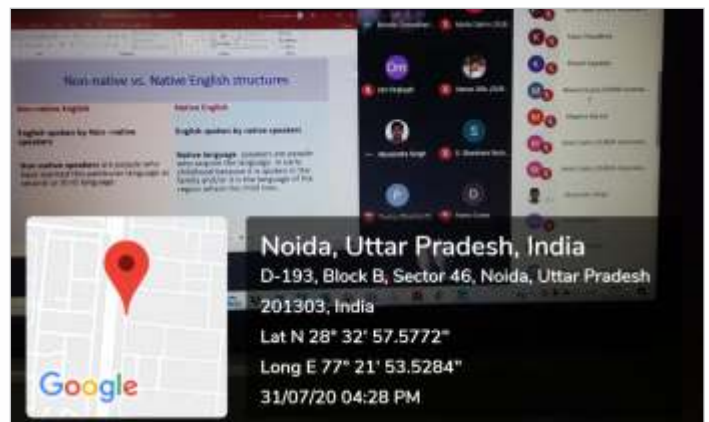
Non-native vs. Native English structures

Non-native English

English spoken by Non - native speakers

Non-native speakers are people who have learned this particular language as second or third language

Native English

English spoken by native speakers

Native language- speakers are people who acquire the language in early childhood because it is spoken in the family and/or it is the language of the region where the child lives.

Dm

S

P

D

Google

Noida, Uttar Pradesh, India

D-193, Block B, Sector 46, Noida, Uttar Pradesh 201303, India

Lat N 28° 32' 57.5772"

Long E 77° 21' 53.5284"

31/07/20 04:28 PM